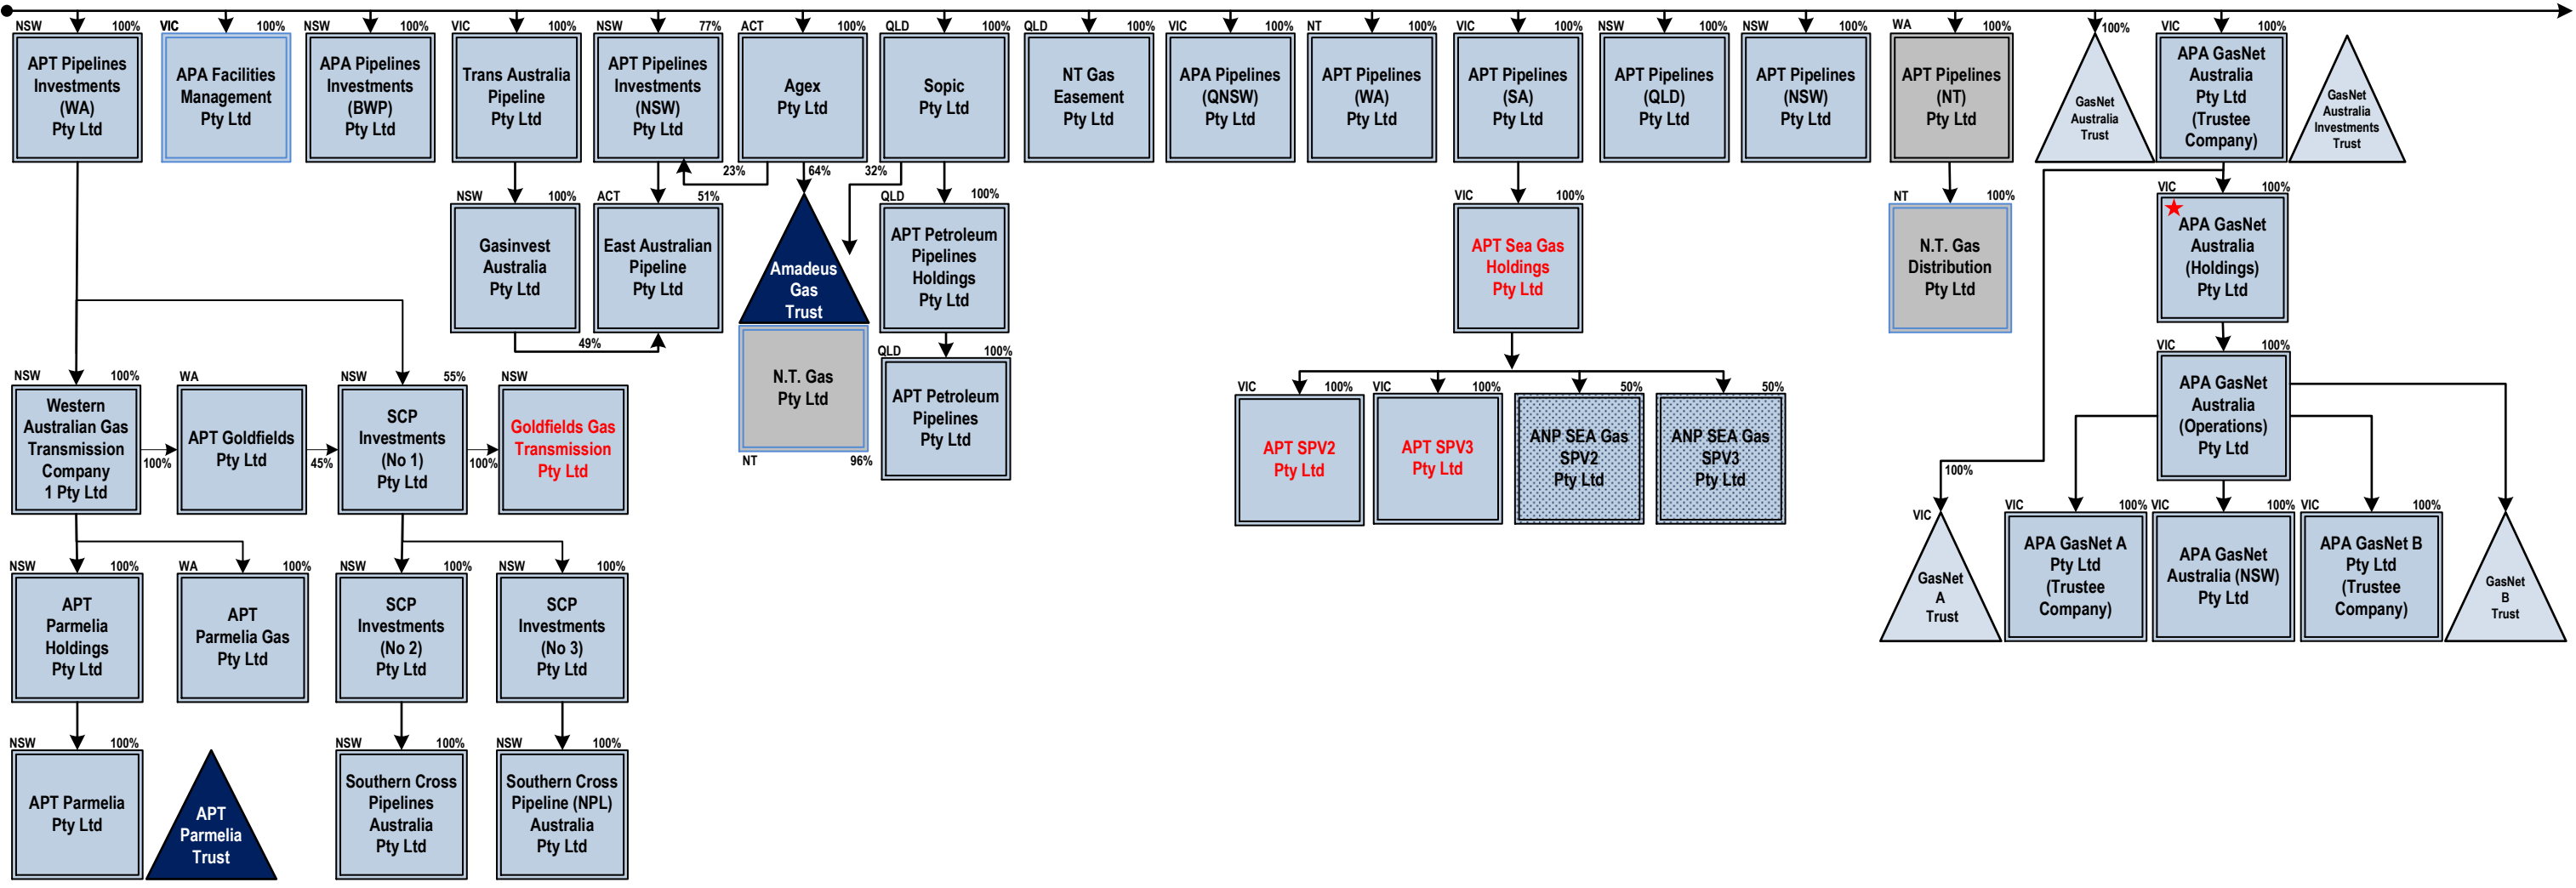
NSW 100%
APT Pipelines Investments (WA) Pty Ltd

VIC 100%
APA Facilities Management Pty Ltd

NSW 100%
APA Pipelines Investments (BWP) Pty Ltd

VIC 100%
Trans Australia Pipeline Pty Ltd

NSW 77%
APT Pipelines Investments (NSW) Pty Ltd

ACT 100%
Agex Pty Ltd

QLD 100%
Sopic Pty Ltd

QLD 100%
NT Gas Easement Pty Ltd

VIC 100%
APA Pipelines (QNSW) Pty Ltd

NT 100%
APT Pipelines (WA) Pty Ltd

VIC 100%
APT Pipelines (SA) Pty Ltd

NSW 100%
APT Pipelines (QLD) Pty Ltd

NSW 100%
APT Pipelines (NSW) Pty Ltd

WA 100%
APT Pipelines (NT) Pty Ltd

100%
GasNet Australia Trust

VIC 100%
APA GasNet Australia Pty Ltd (Trustee Company)

GasNet Australia Investments Trust

NSW 100%
Gasinvest Australia Pty Ltd

ACT 51%
East Australian Pipeline Pty Ltd

23%
64%
32%

Amadeus Gas Trust

QLD 100%
APT Petroleum Pipelines Holdings Pty Ltd

VIC 100%
APT Sea Gas Holdings Pty Ltd

NT 100%
N.T. Gas Distribution Pty Ltd

VIC 100%
APA GasNet Australia (Holdings) Pty Ltd

49%

N.T. Gas Pty Ltd
NT 96%

QLD 100%
APT Petroleum Pipelines Pty Ltd

VIC 100%
APA GasNet Australia (Operations) Pty Ltd

NSW 100%
Western Australian Gas Transmission Company 1 Pty Ltd

100%
WA
APT Goldfields Pty Ltd

45%
NSW 55%
SCP Investments (No 1) Pty Ltd

100%
NSW
Goldfields Gas Transmission Pty Ltd

VIC 100%
APT SPV2 Pty Ltd

VIC 100%
APT SPV3 Pty Ltd

50%
ANP SEA Gas SPV2 Pty Ltd

50%
ANP SEA Gas SPV3 Pty Ltd

100%
VIC
GasNet A Trust

VIC 100%
APA GasNet A Pty Ltd (Trustee Company)

VIC 100%
APA GasNet Australia (NSW) Pty Ltd

VIC 100%
APA GasNet B Pty Ltd (Trustee Company)

GasNet B Trust

NSW 100%
APT Parmelia Holdings Pty Ltd

WA 100%
APT Parmelia Gas Pty Ltd

NSW 100%
SCP Investments (No 2) Pty Ltd

NSW 100%
SCP Investments (No 3) Pty Ltd

NSW 100%
APT Parmelia Pty Ltd

APT Parmelia Trust

NSW 100%
Southern Cross Pipelines Australia Pty Ltd

NSW 100%
Southern Cross Pipeline (NPL) Australia Pty Ltd